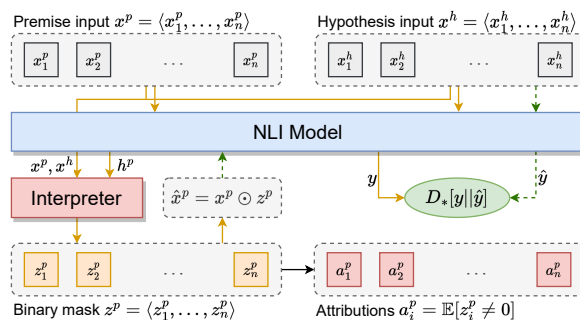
Premise input $x^p = \langle x_1^p, \ldots, x_n^p \rangle$

Hypothesis input $x^h = \langle x_1^h, \ldots, x_n^h \rangle$

$x_1^p$ $x_2^p$ ... $x_n^p$

$x_1^h$ $x_2^h$ ... $x_n^h$

NLI Model

$x^p, x^h$

$h^p$

Interpreter

$\hat{x}^p = x^p \odot z^p$

$y$

$D_*[y||\hat{y}]$

$\hat{y}$

$z_1^p$ $z_2^p$ ... $z_n^p$

$a_1^p$ $a_2^p$ ... $a_n^p$

Binary mask $z^p = \langle z_1^p, \ldots, z_n^p \rangle$

Attributions $a_i^p = \mathbb{E}[z_i^p \neq 0]$